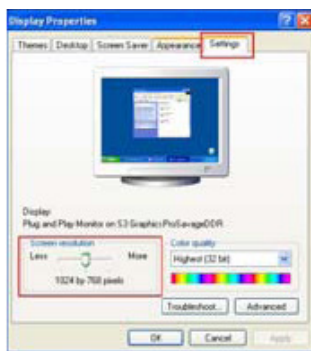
Display Properties

Themes | Desktop | Screen Saver | Appearance | Settings

Display:
Plug and Play Monitor on S3 Graphics ProSavageDDR

Screen resolution
Less More
1024 by 768 pixels

Color quality
Highest (32 bit)

Troubleshoot... Advanced

OK Cancel Apply